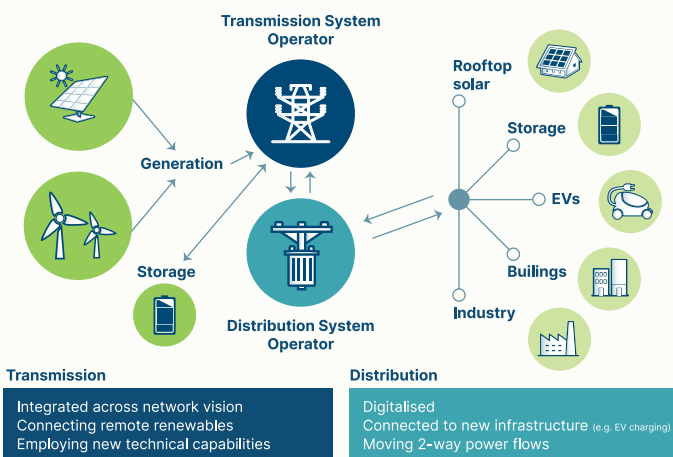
Transmission System Operator

Generation

Storage

Distribution System Operator

Rooftop solar

Storage

EVs

Builings

Industry

Transmission

Integrated across network vision
Connecting remote renewables
Employing new technical capabilities

Distribution

Digitalised
Connected to new infrastructure (e.g. EV charging)
Moving 2-way power flows